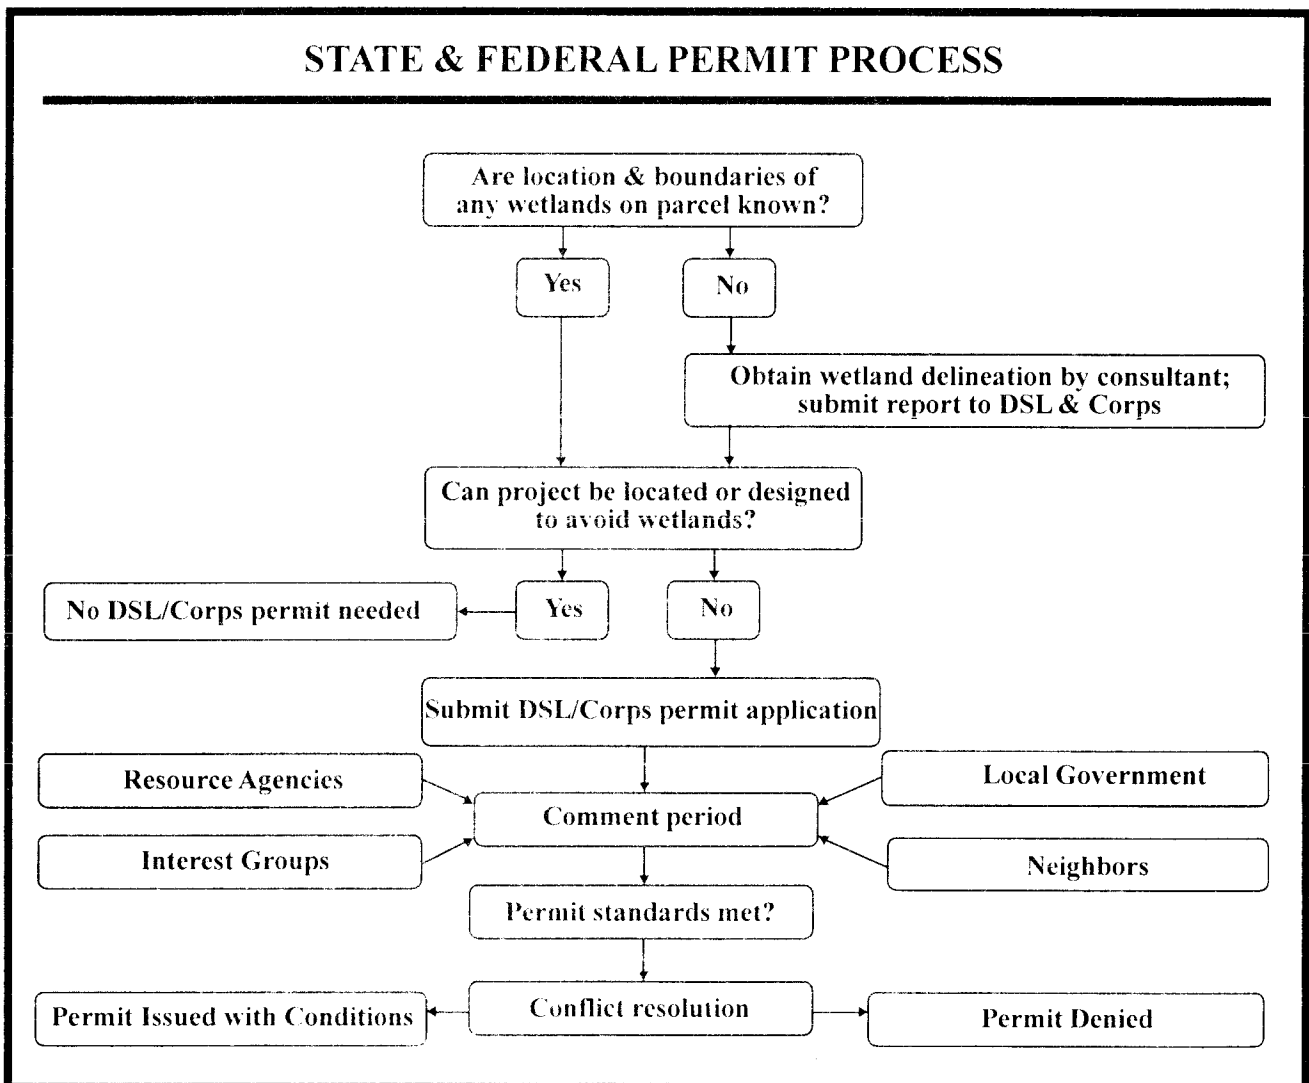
STATE & FEDERAL PERMIT PROCESS

Are location & boundaries of any wetlands on parcel known?

Yes

No

Obtain wetland delineation by consultant; submit report to DSL & Corps

Can project be located or designed to avoid wetlands?

No DSL/Corps permit needed

Yes

No

Submit DSL/Corps permit application

Resource Agencies

Local Government

Comment period

Interest Groups

Neighbors

Permit standards met?

Permit Issued with Conditions

Conflict resolution

Permit Denied